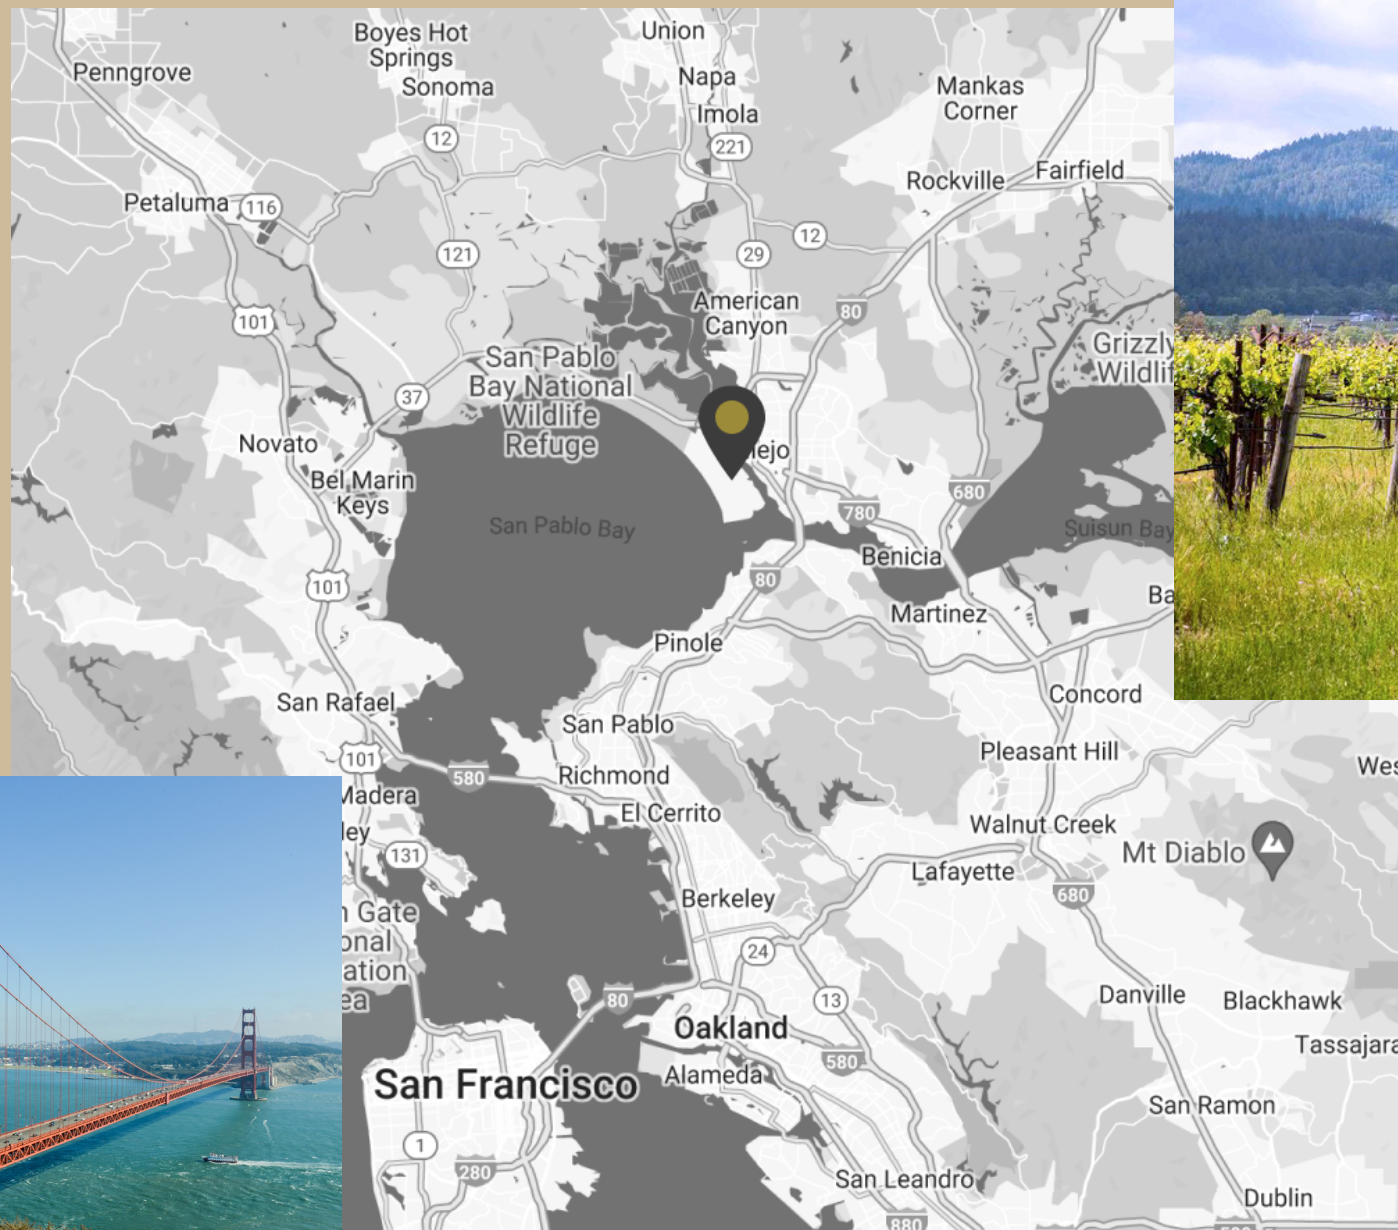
Boyes Hot Springs
Union
Penngrove
Sonoma
Napa
Imola
Mankas Corner
12
221
Petaluma
116
Rockville
Fairfield
12
121
29
American Canyon
101
80
San Pablo Bay National Wildlife Refuge
Grizzly Wildlif
37
Novato
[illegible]lejo
Bel Marin Keys
680
780
San Pablo Bay
Suisun Bay
Benicia
101
80
Ba
Martinez
Pinole
Concord
San Rafael
San Pablo
Pleasant Hill
Wes
101
580
Richmond
Madera
El Cerrito
Walnut Creek
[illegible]ley
Mt Diablo
131
Lafayette
680
Berkeley
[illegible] Gate
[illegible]onal
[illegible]ation
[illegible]ea
24
80
13
Danville
Blackhawk
Oakland
Tassajara
580
San Francisco
Alameda
San Ramon
1
280
San Leandro
Dublin
880